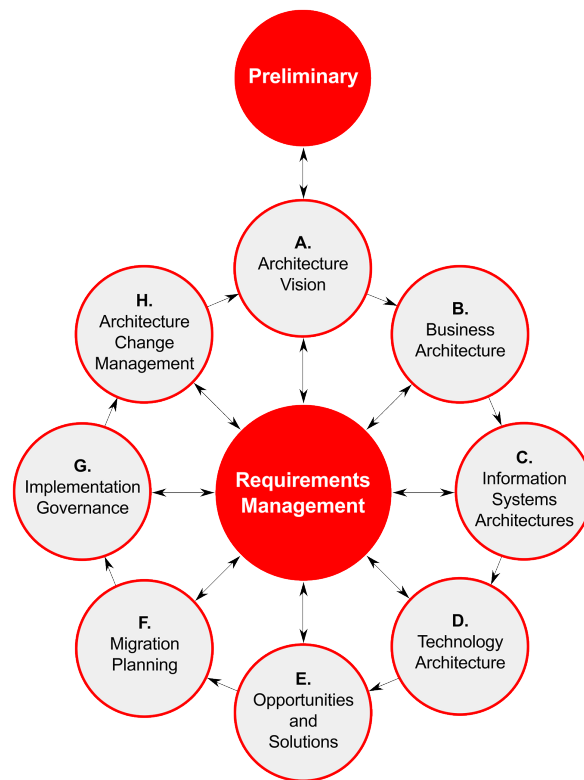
Preliminary

A.
Architecture Vision

B.
Business Architecture

C.
Information Systems Architectures

D.
Technology Architecture

E.
Opportunities and Solutions

F.
Migration Planning

G.
Implementation Governance

H.
Architecture Change Management

Requirements Management